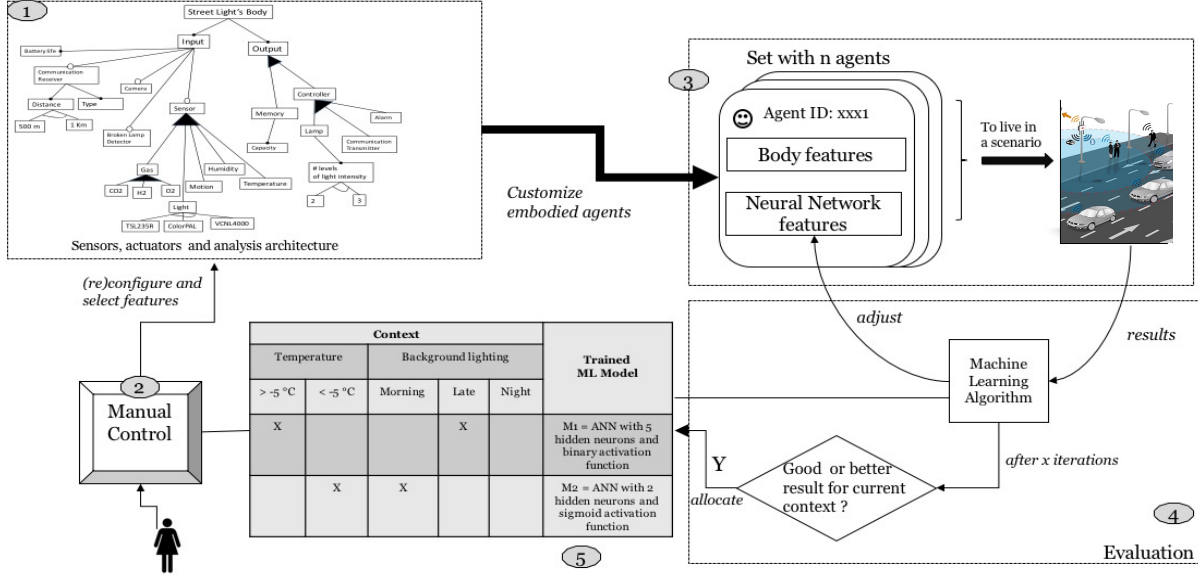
1

Street Light's Body

Input

Output

Battery life

Communication Receiver

Camera

Distance

Type

500 m

1 Km

Sensor

Broken Lamp Detector

Gas

CO2

H2

O2

Motion

Humidity

Temperature

Light

TSL235R

ColorPAL

VCNL4000

Memory

Capacity

Controller

Lamp

Alarm

Communication Transmitter

# levels of light intensity

2

3

Sensors, actuators and analysis architecture

Customize embodied agents

3

Set with n agents

Agent ID: xxx1

Body features

Neural Network features

To live in a scenario

(re)configure and select features

adjust

results

2

Manual Control

| Context | | | | | Trained ML Model |
|---|---|---|---|---|---|
| Temperature | | Background lighting | | | |
| > -5 °C | < -5 °C | Morning | Late | Night | |
| X | | | X | | M1 = ANN with 5 hidden neurons and binary activation function |
| | X | X | | | M2 = ANN with 2 hidden neurons and sigmoid activation function |

5

Machine Learning Algorithm

after x iterations

Y

Good or better result for current context ?

allocate

4

Evaluation